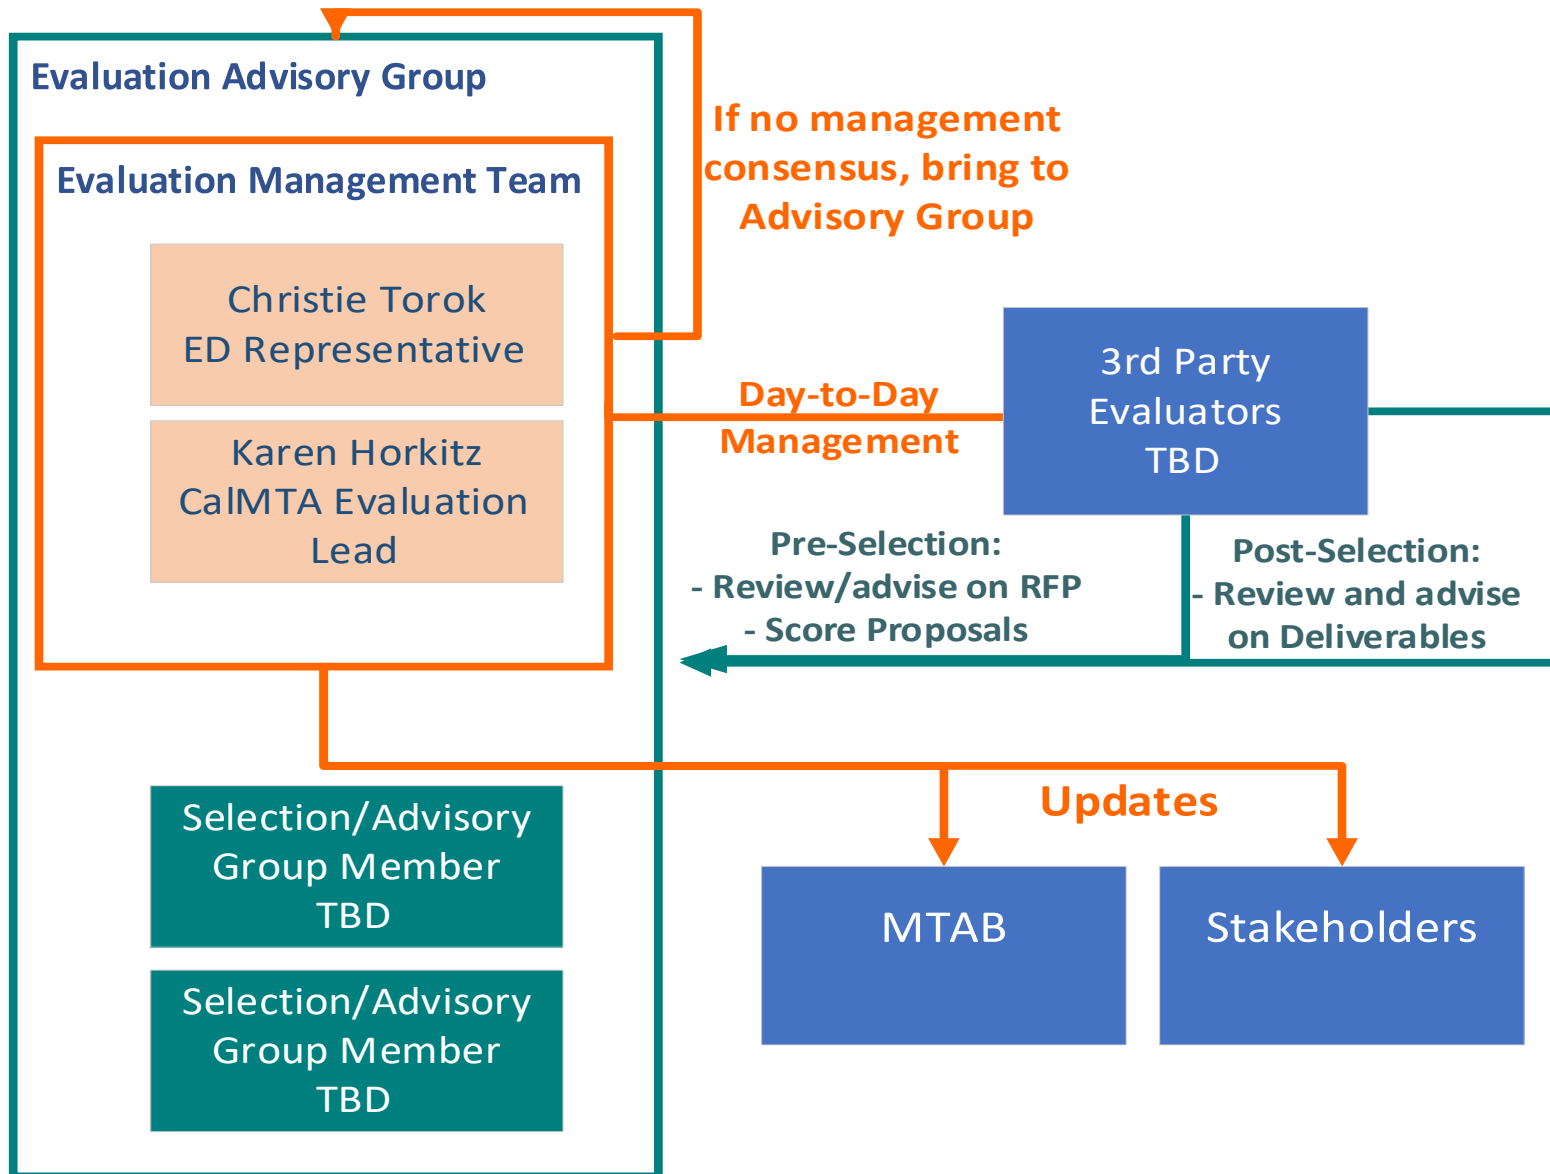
Evaluation Advisory Group

Evaluation Management Team

Christie Torok
ED Representative

Karen Horkitz
CalMTA Evaluation Lead

If no management consensus, bring to Advisory Group

Day-to-Day Management

3rd Party Evaluators TBD

Pre-Selection:
- Review/advise on RFP
- Score Proposals

Post-Selection:
- Review and advise on Deliverables

Selection/Advisory Group Member TBD

Selection/Advisory Group Member TBD

Updates

MTAB

Stakeholders